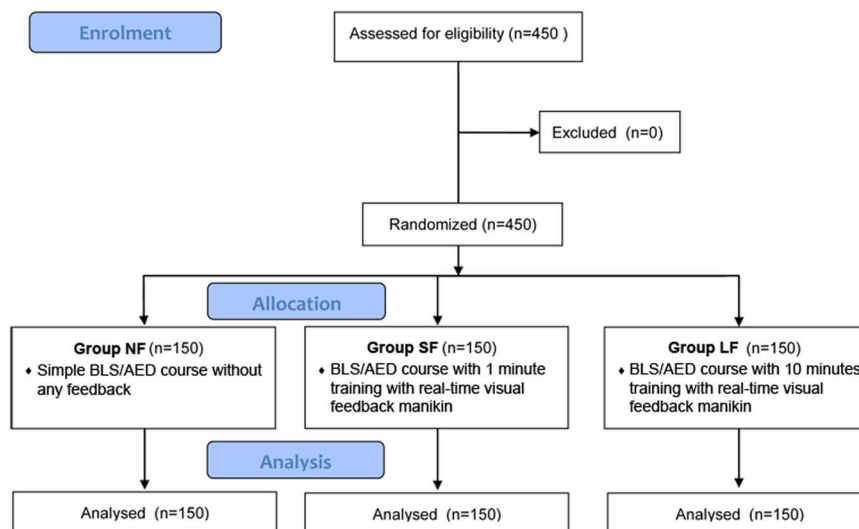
Enrolment

Assessed for eligibility (n=450 )

Excluded (n=0)

Randomized (n=450)

Allocation

Group NF (n=150)
♦ Simple BLS/AED course without any feedback

Group SF (n=150)
♦ BLS/AED course with 1 minute training with real-time visual feedback manikin

Group LF (n=150)
♦ BLS/AED course with 10 minutes training with real-time visual feedback manikin

Analysis

Analysed (n=150)

Analysed (n=150)

Analysed (n=150)